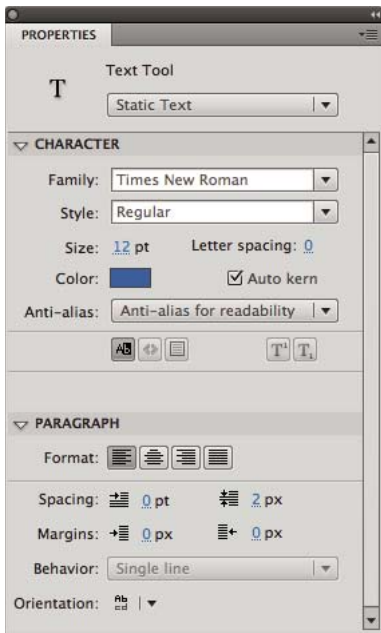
PROPERTIES

T

Text Tool

Static Text

CHARACTER

Family: Times New Roman

Style: Regular

Size: 12 pt

Letter spacing: 0

Color:

Auto kern

Anti-alias: Anti-alias for readability

PARAGRAPH

Format:

Spacing: 0 pt

2 px

Margins: 0 px

0 px

Behavior: Single line

Orientation: